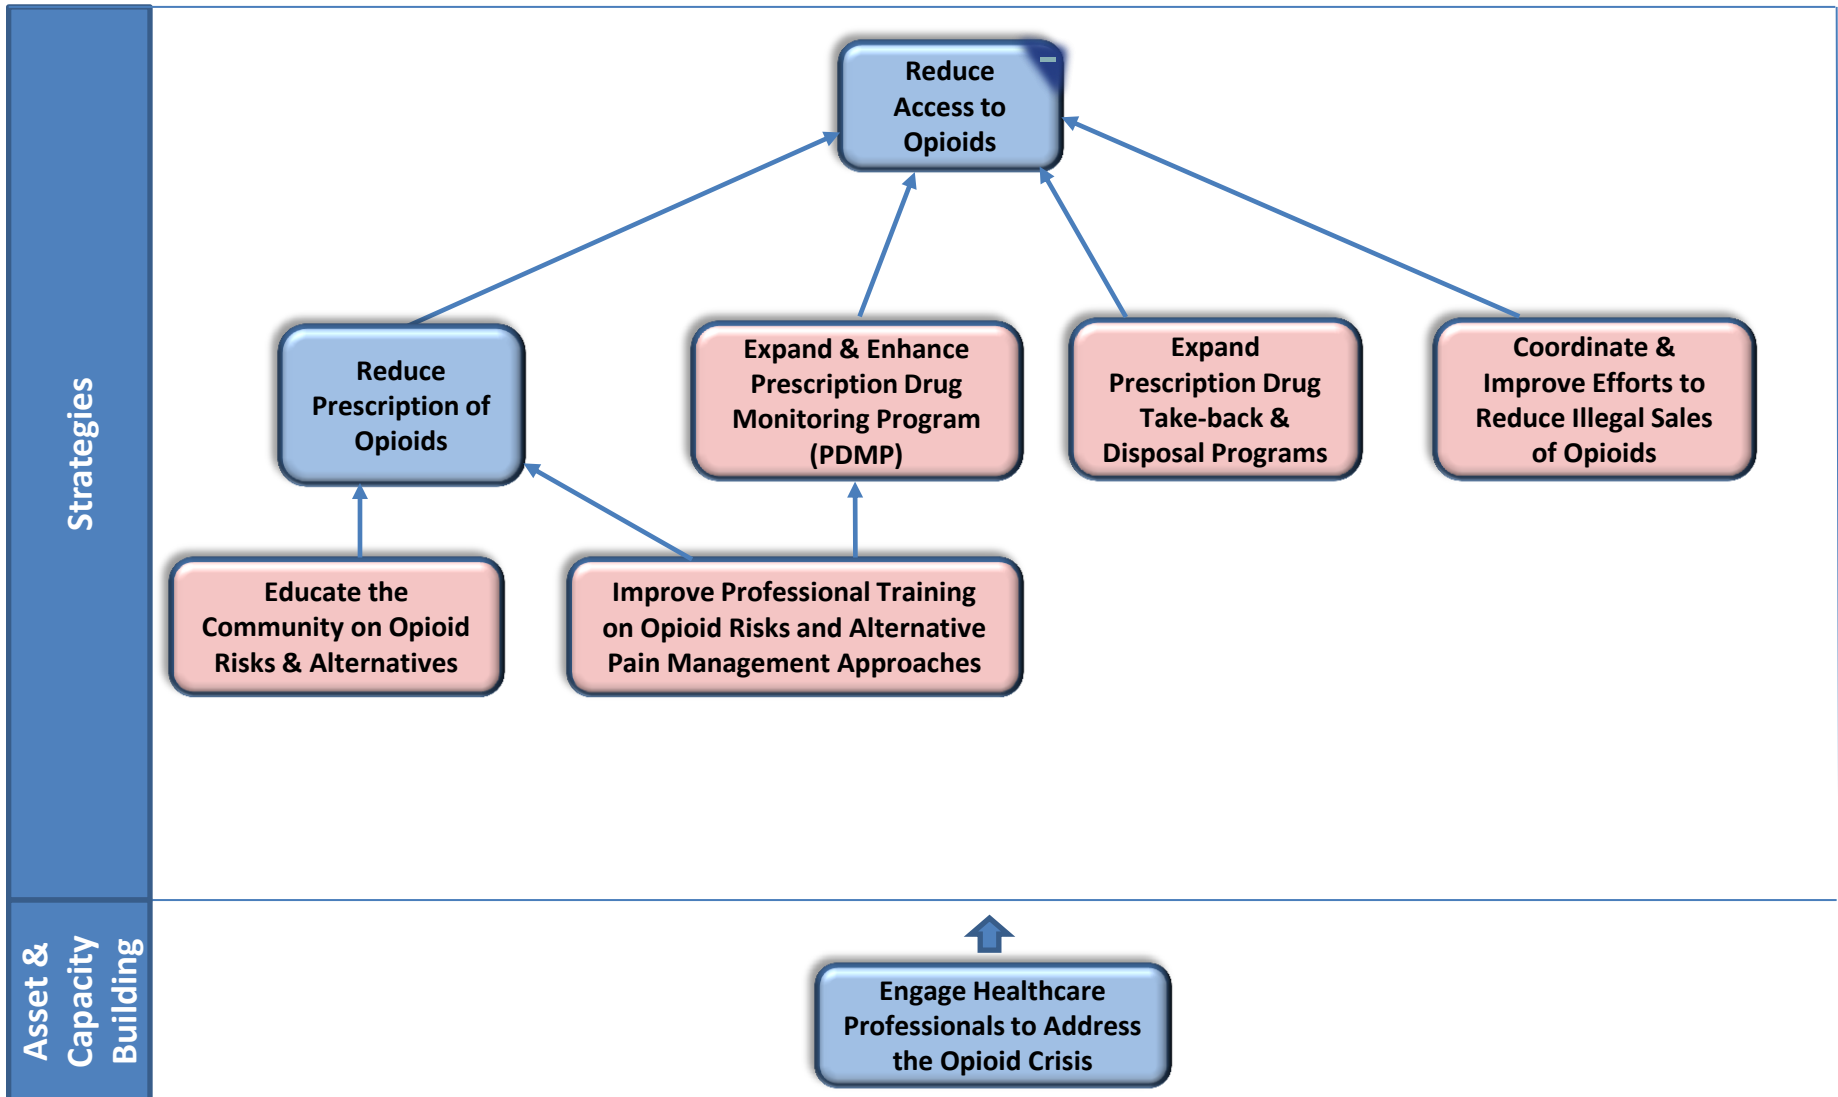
Strategies

Reduce Access to Opioids

Reduce Prescription of Opioids

Expand & Enhance Prescription Drug Monitoring Program (PDMP)

Expand Prescription Drug Take-back & Disposal Programs

Coordinate & Improve Efforts to Reduce Illegal Sales of Opioids

Educate the Community on Opioid Risks & Alternatives

Improve Professional Training on Opioid Risks and Alternative Pain Management Approaches

Asset & Capacity Building

Engage Healthcare Professionals to Address the Opioid Crisis